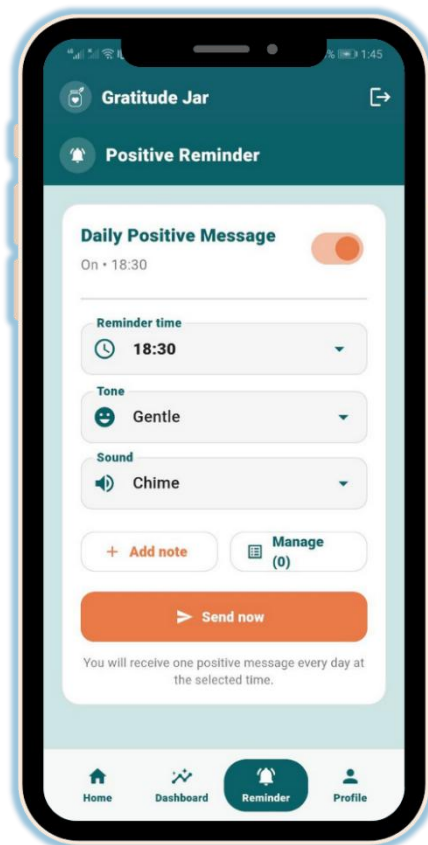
1:45

Gratitude Jar

Positive Reminder

Daily Positive Message

On • 18:30

Reminder time

18:30

Tone

Gentle

Sound

Chime

+ Add note

Manage (0)

Send now

You will receive one positive message every day at the selected time.

Home

Dashboard

Reminder

Profile